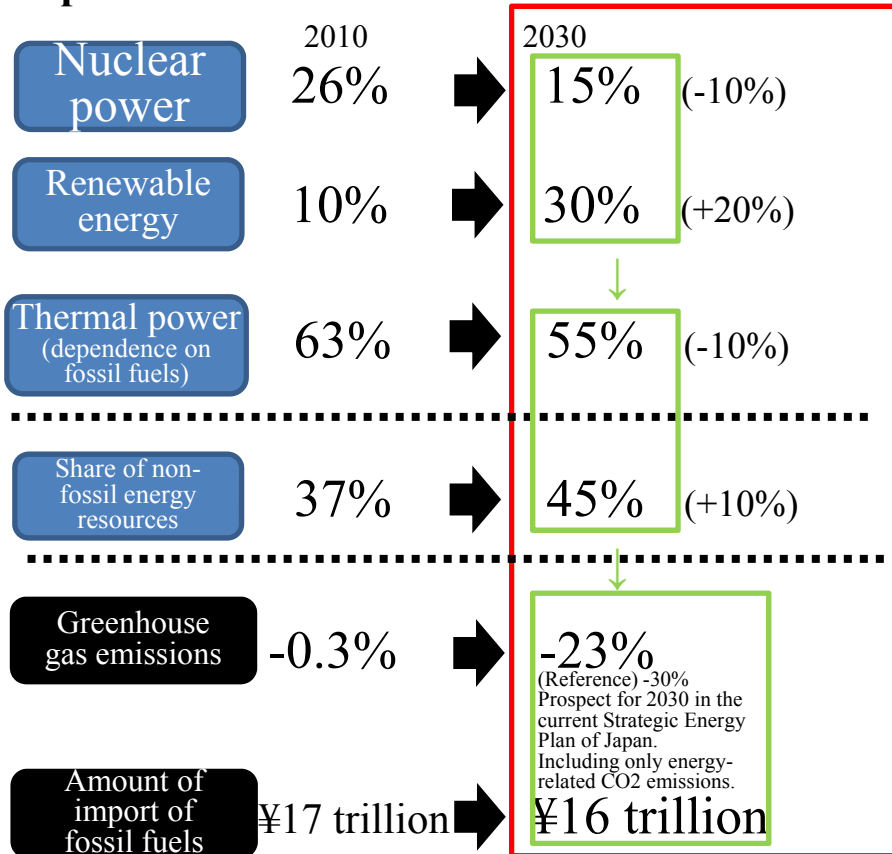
2010

2030

Nuclear power
26%
15%
(-10%)

Renewable energy
10%
30%
(+20%)

Thermal power (dependence on fossil fuels)
63%
55%
(-10%)

Share of non-fossil energy resources
37%
45%
(+10%)

Greenhouse gas emissions
-0.3%
-23%
(Reference) -30% Prospect for 2030 in the current Strategic Energy Plan of Japan. Including only energy-related CO2 emissions.

Amount of import of fossil fuels
¥17 trillion
¥16 trillion